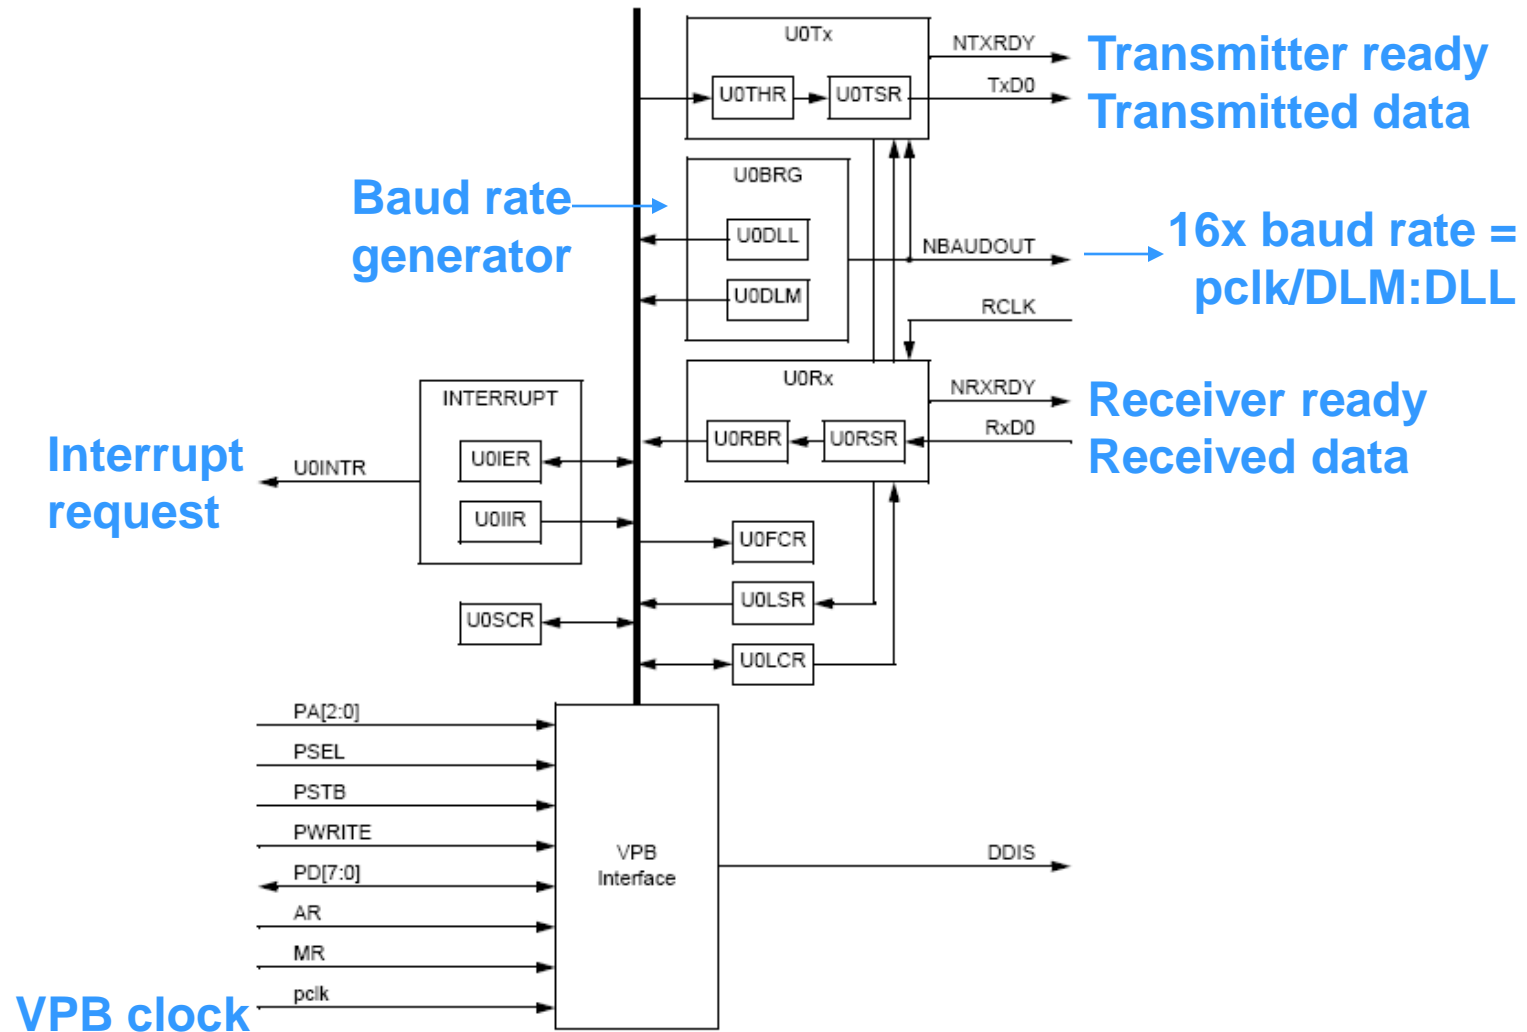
U0Tx
NTXRDY
Transmitter ready
U0THR
U0TSR
TxD0
Transmitted data

Baud rate generator
U0BRG
U0DLL
NBAUDOUT
16x baud rate = pclk/DLM:DLL
U0DLM
RCLK

U0Rx
NRXRDY
Receiver ready
INTERRUPT
U0RBR
U0RSR
RxD0
Received data
Interrupt request
U0INTR
U0IER
U0IIR
U0FCR
U0LSR
U0SCR
U0LCR

PA[2:0]
PSEL
PSTB
PWRITE
VPB Interface
DDIS
PD[7:0]
AR
MR
pclk
VPB clock